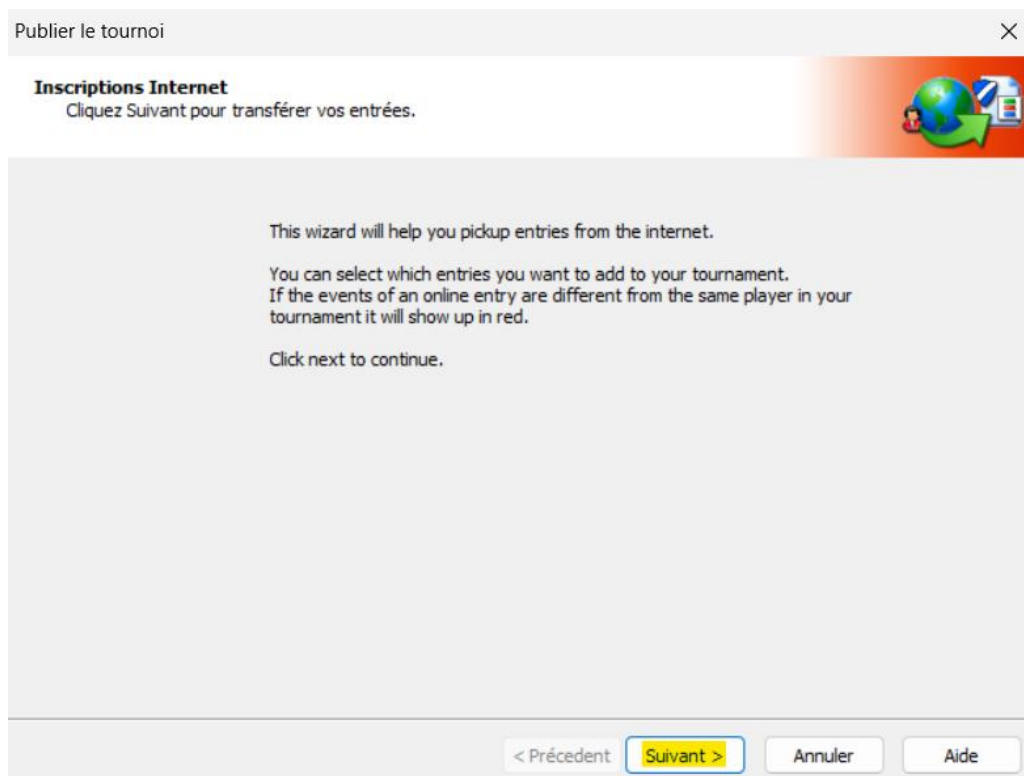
Publier le tournoi

Inscriptions Internet
Cliquez Suivant pour transférer vos entrées.

This wizard will help you pickup entries from the internet.

You can select which entries you want to add to your tournament.
If the events of an online entry are different from the same player in your tournament it will show up in red.

Click next to continue.

< Précedent | Suivant > | Annuler | Aide